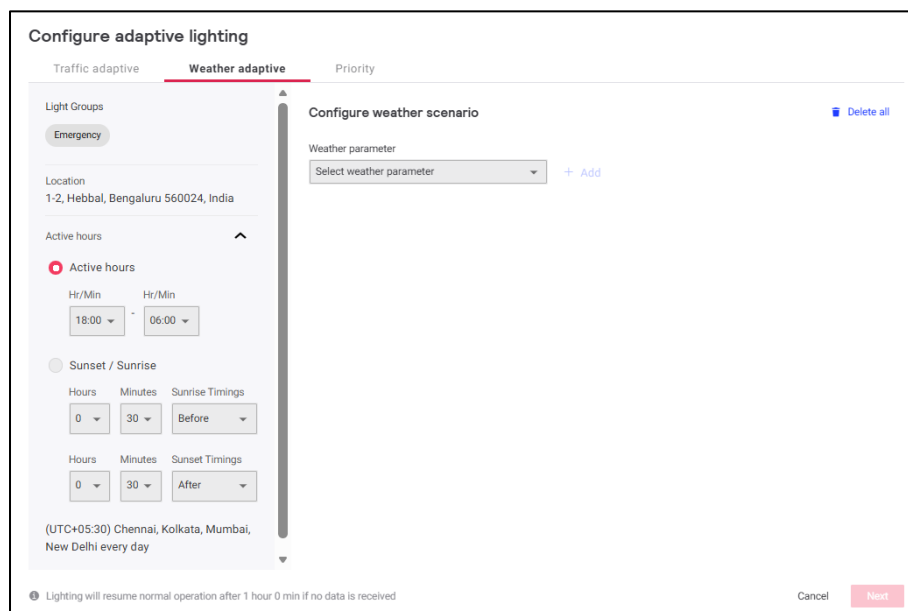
Configure adaptive lighting

Traffic adaptive
Weather adaptive
Priority

Light Groups
Emergency

Location
1-2, Hebbal, Bengaluru 560024, India

Active hours

Active hours
Hr/Min
Hr/Min
18:00 - 06:00

Sunset / Sunrise
Hours
Minutes
Sunrise Timings
0
30
Before

Hours
Minutes
Sunset Timings
0
30
After

(UTC+05:30) Chennai, Kolkata, Mumbai, New Delhi every day

Configure weather scenario
Delete all

Weather parameter
Select weather parameter
+ Add

Lighting will resume normal operation after 1 hour 0 min if no data is received

Cancel
Next